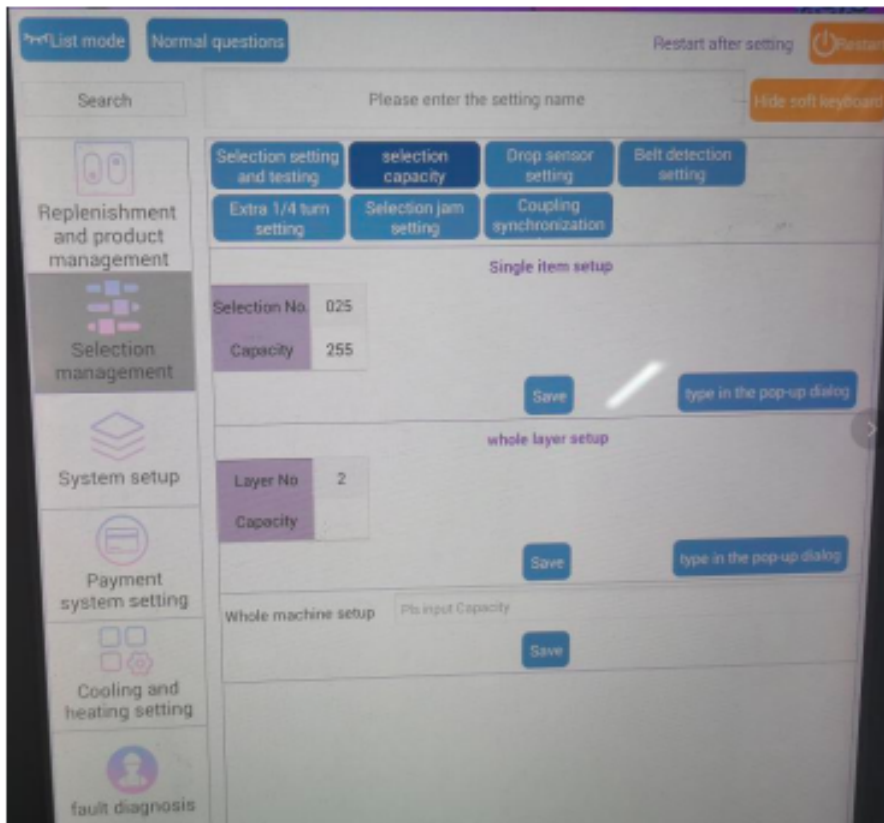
List mode Normal questions Restart after setting Restart

Search Please enter the setting name Hide soft keyboard

Replenishment and product management

Selection management

System setup

Payment system setting

Cooling and heating setting

fault diagnosis

Selection setting and testing | selection capacity | Drop sensor setting | Belt detection setting | Extra 1/4 turn setting | Selection jam setting | Coupling synchronization

Single item setup

| Selection No. | 025 |
|---|---|
| Capacity | 255 |

Save type in the pop-up dialog

whole layer setup

| Layer No | 2 |
|---|---|
| Capacity | |

Save type in the pop-up dialog

Whole machine setup Pls input Capacity

Save